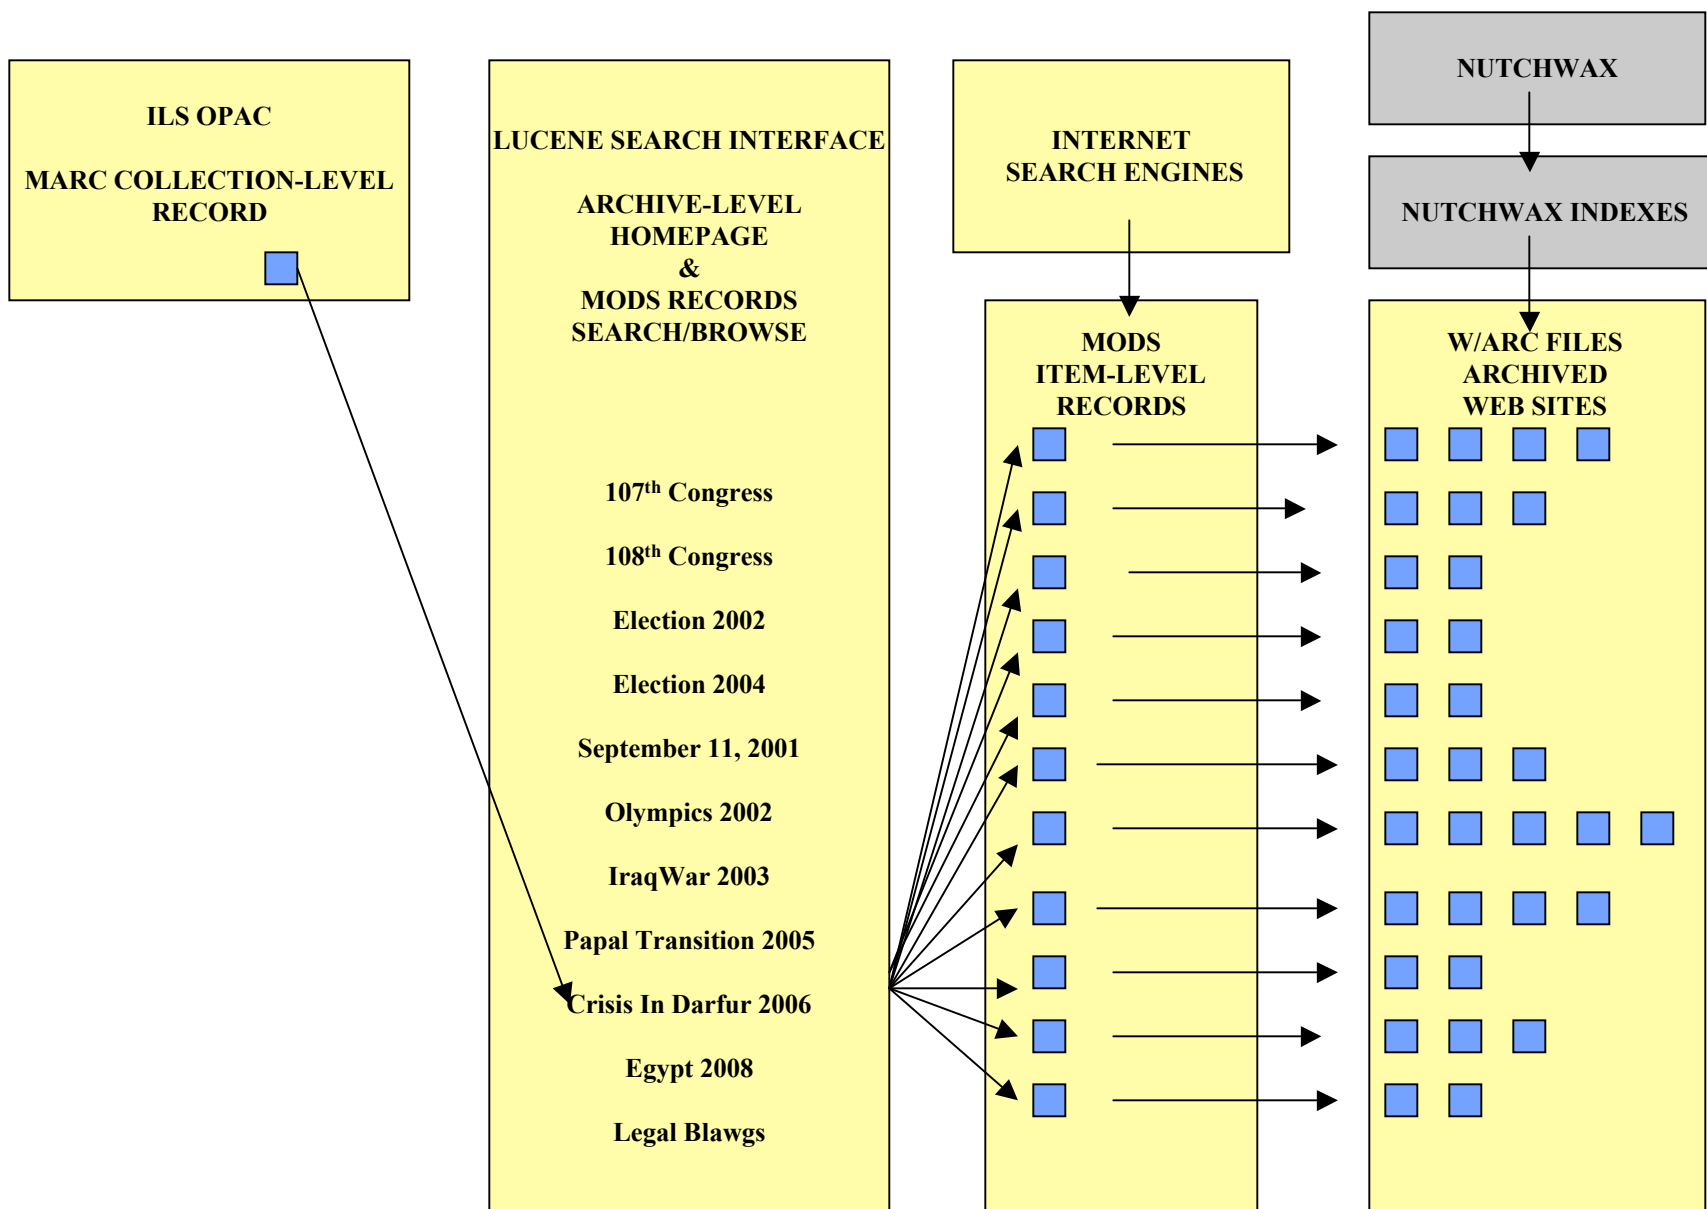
NUTCHWAX

NUTCHWAX INDEXES

ILS OPAC

MARC COLLECTION-LEVEL RECORD

LUCENE SEARCH INTERFACE

ARCHIVE-LEVEL HOMEPAGE & MODS RECORDS SEARCH/BROWSE

107$^{th}$ Congress

108$^{th}$ Congress

Election 2002

Election 2004

September 11, 2001

Olympics 2002

IraqWar 2003

Papal Transition 2005

Crisis In Darfur 2006

Egypt 2008

Legal Blawgs

INTERNET SEARCH ENGINES

MODS ITEM-LEVEL RECORDS

W/ARC FILES ARCHIVED WEB SITES